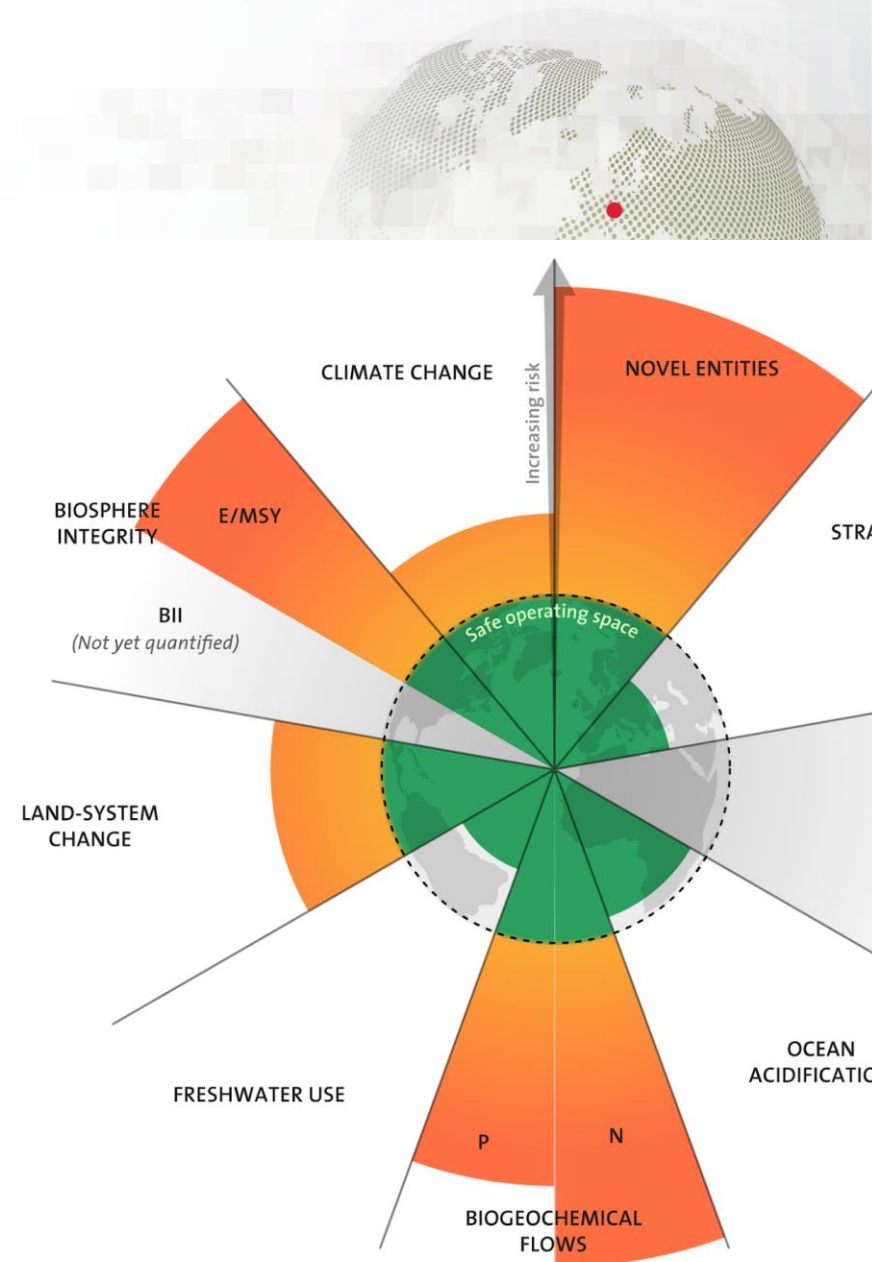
CLIMATE CHANGE

Increasing risk

NOVEL ENTITIES

BIOSPHERE INTEGRITY

E/MSY

STRA

BII
(Not yet quantified)

Safe operating space

LAND-SYSTEM CHANGE

OCEAN ACIDIFICATIO

FRESHWATER USE

P

N

BIOGEOCHEMICAL FLOWS